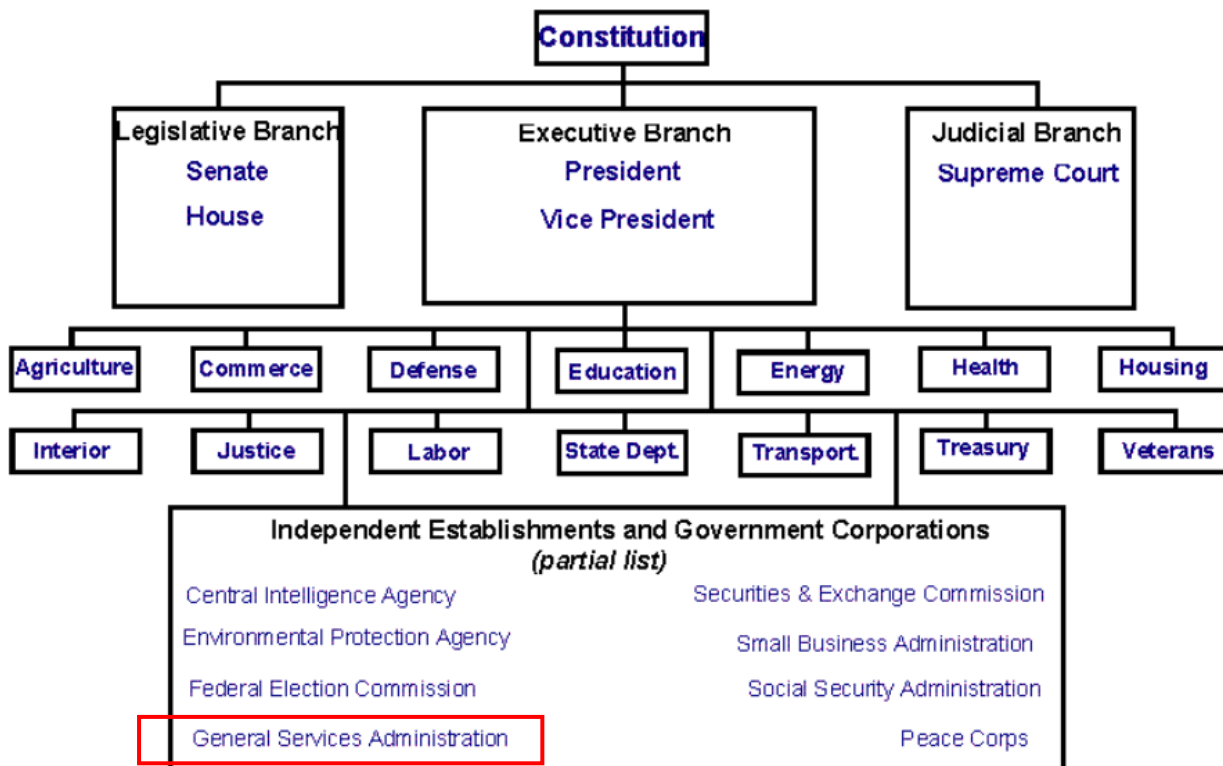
Constitution

Legislative Branch
Senate
House

Executive Branch
President
Vice President

Judicial Branch
Supreme Court

Agriculture
Commerce
Defense
Education
Energy
Health
Housing

Interior
Justice
Labor
State Dept.
Transport.
Treasury
Veterans

Independent Establishments and Government Corporations
(partial list)

Central Intelligence Agency
Environmental Protection Agency
Federal Election Commission
General Services Administration

Securities & Exchange Commission
Small Business Administration
Social Security Administration
Peace Corps